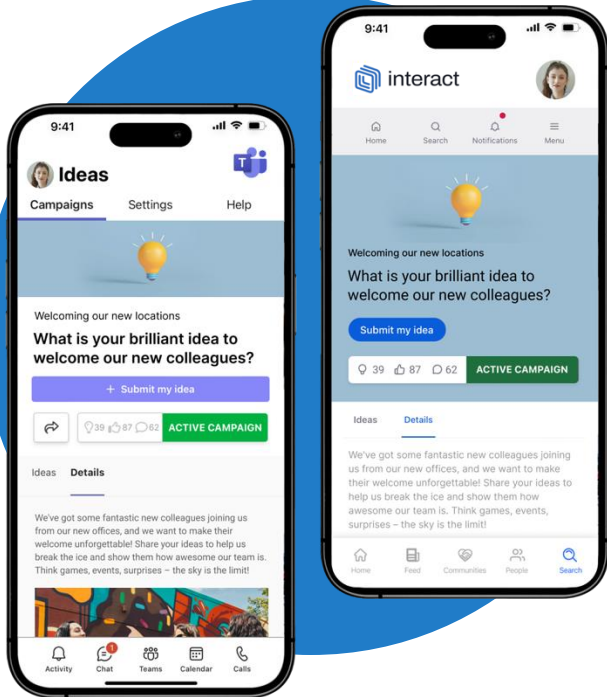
9:41

Ideas

Campaigns Settings Help

Welcoming our new locations

What is your brilliant idea to welcome our new colleagues?

+ Submit my idea

39 87 62 ACTIVE CAMPAIGN

Ideas Details

We've got some fantastic new colleagues joining us from our new offices, and we want to make their welcome unforgettable! Share your ideas to help us break the ice and show them how awesome our team is. Think games, events, surprises – the sky is the limit!

Activity Chat 1 Teams Calendar Calls

9:41

interact

Home Search Notifications Menu

Welcoming our new locations

What is your brilliant idea to welcome our new colleagues?

Submit my idea

39 87 62 ACTIVE CAMPAIGN

Ideas Details

We've got some fantastic new colleagues joining us from our new offices, and we want to make their welcome unforgettable! Share your ideas to help us break the ice and show them how awesome our team is. Think games, events, surprises – the sky is the limit!

Home Feed Communities People Search